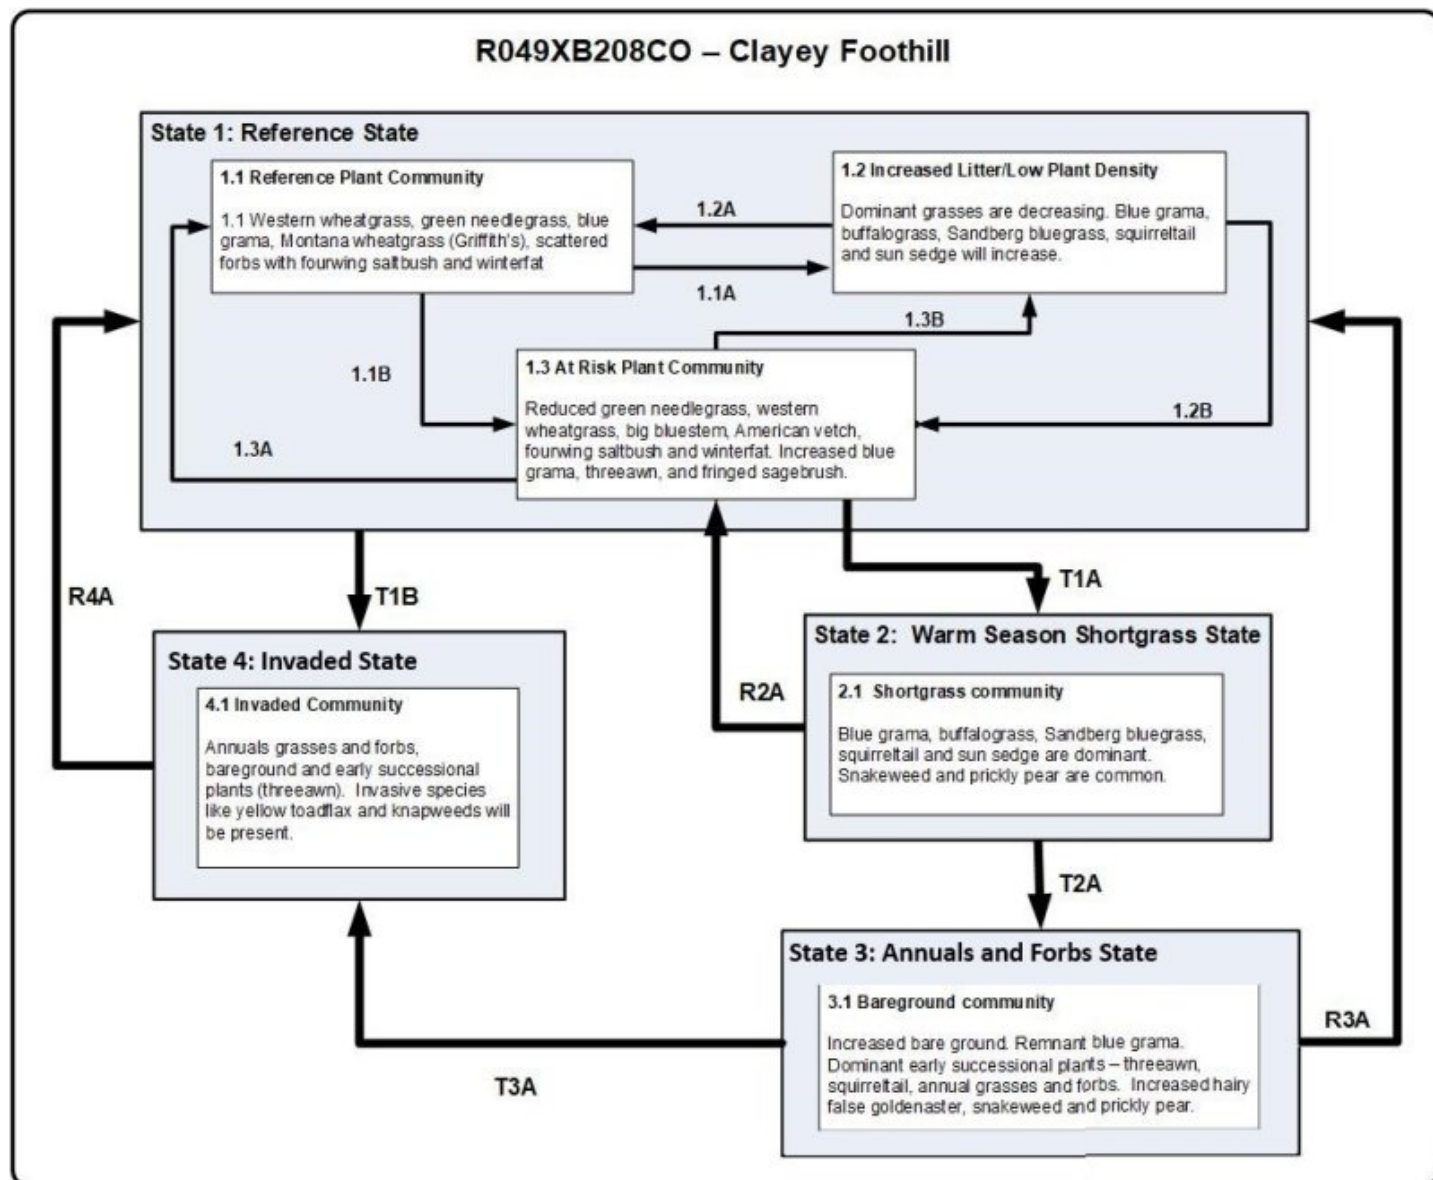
R049XB208CO – Clayey Foothill

State 1: Reference State

1.1 Reference Plant Community

1.1 Western wheatgrass, green needlegrass, blue grama, Montana wheatgrass (Griffith's), scattered forbs with fourwing saltbush and winterfat

1.2A

1.1A

1.2 Increased Litter/Low Plant Density

Dominant grasses are decreasing. Blue grama, buffalograss, Sandberg bluegrass, squirreltail and sun sedge will increase.

1.3B

1.1B

1.3 At Risk Plant Community

Reduced green needlegrass, western wheatgrass, big bluestem, American vetch, fourwing saltbush and winterfat. Increased blue grama, threeawn, and fringed sagebrush.

1.2B

1.3A

R4A

T1B

T1A

State 4: Invaded State

4.1 Invaded Community

Annuals grasses and forbs, bareground and early successional plants (threeawn). Invasive species like yellow toadflax and knapweeds will be present.

R2A

State 2: Warm Season Shortgrass State

2.1 Shortgrass community

Blue grama, buffalograss, Sandberg bluegrass, squirreltail and sun sedge are dominant. Snakeweed and prickly pear are common.

T2A

State 3: Annuals and Forbs State

3.1 Bareground community

Increased bare ground. Remnant blue grama. Dominant early successional plants – threeawn, squirreltail, annual grasses and forbs. Increased hairy false goldenaster, snakeweed and prickly pear.

R3A

T3A